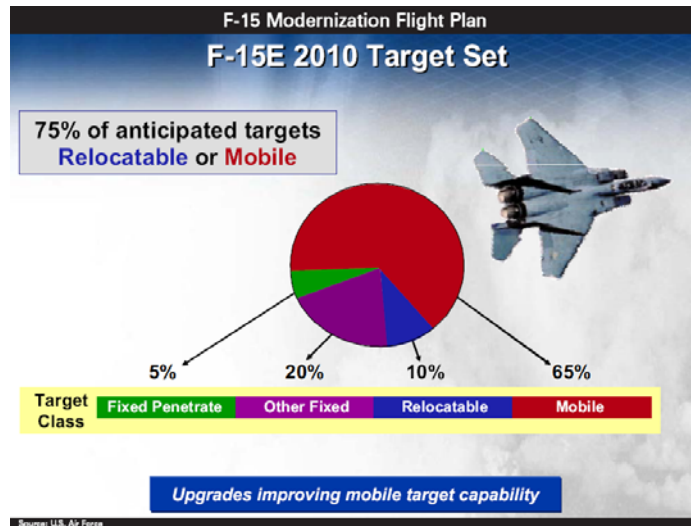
F-15 Modernization Flight Plan

F-15E 2010 Target Set

75% of anticipated targets
Relocatable or Mobile

5%
20%
10%
65%

Target Class
Fixed Penetrate
Other Fixed
Relocatable
Mobile

Upgrades improving mobile target capability

Source: U.S. Air Force